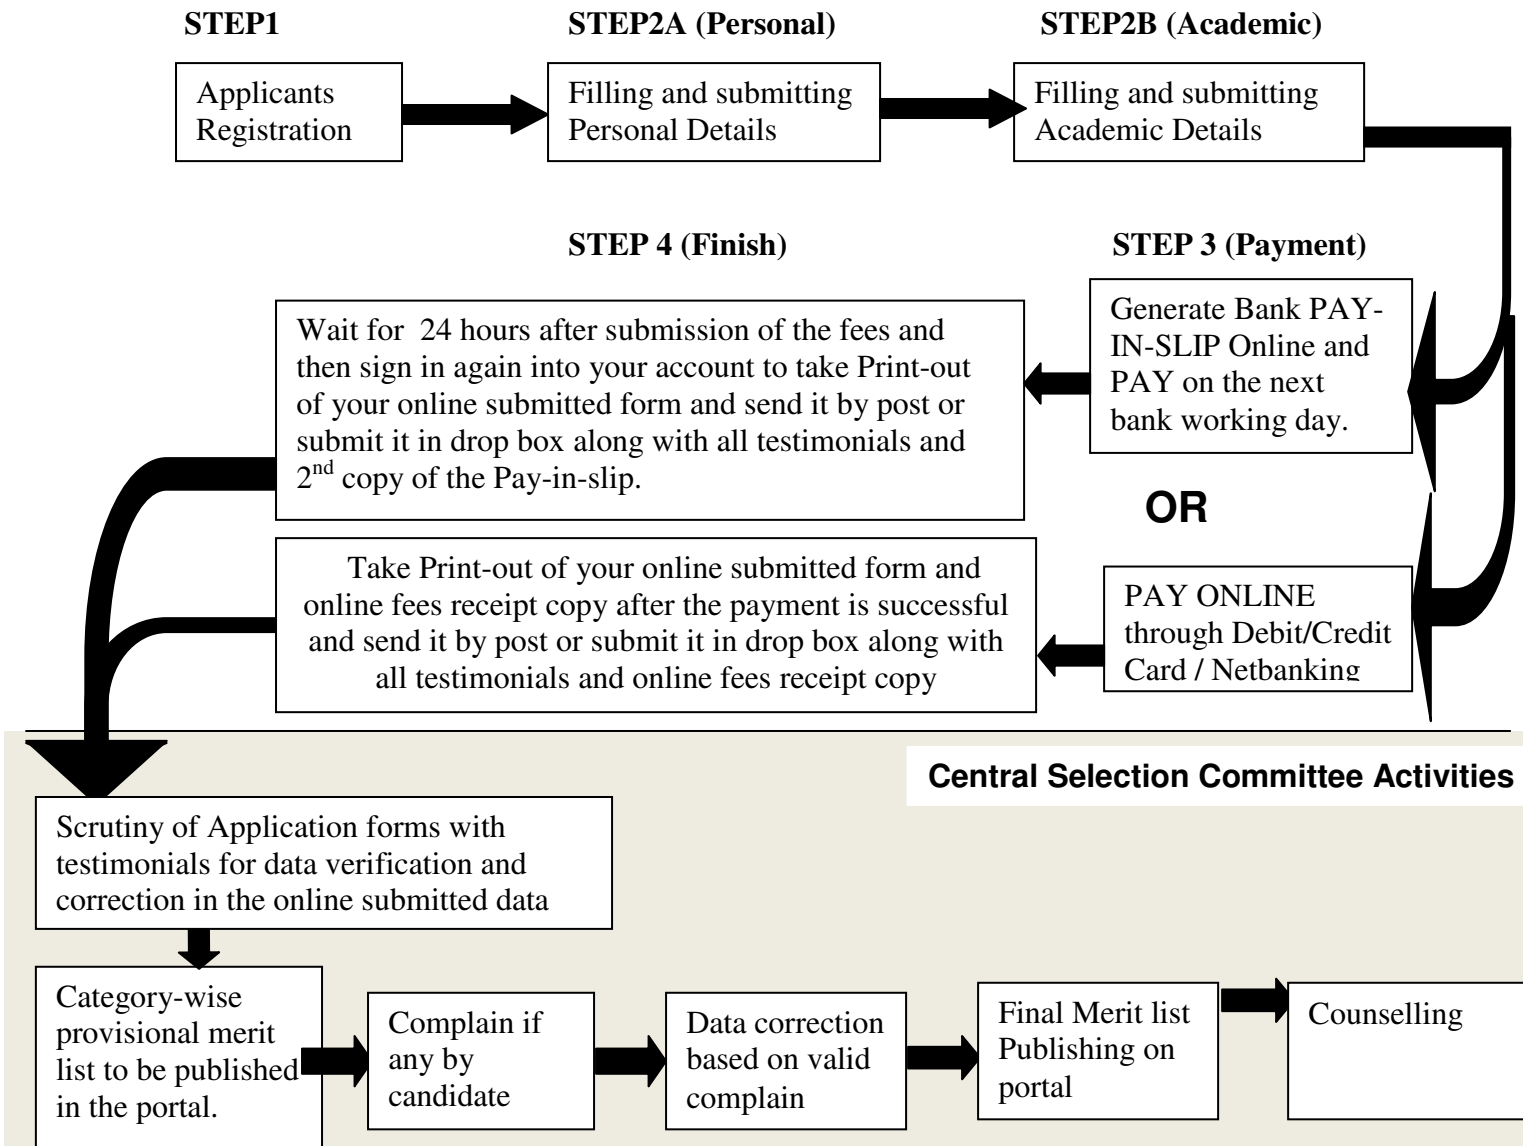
STEP1

Applicants Registration

STEP2A (Personal)

Filling and submitting Personal Details

STEP2B (Academic)

Filling and submitting Academic Details

STEP 4 (Finish)

STEP 3 (Payment)

Generate Bank PAY-IN-SLIP Online and PAY on the next bank working day.

Wait for 24 hours after submission of the fees and then sign in again into your account to take Print-out of your online submitted form and send it by post or submit it in drop box along with all testimonials and 2$^{nd}$ copy of the Pay-in-slip.

OR

PAY ONLINE through Debit/Credit Card / Netbanking

Take Print-out of your online submitted form and online fees receipt copy after the payment is successful and send it by post or submit it in drop box along with all testimonials and online fees receipt copy

Central Selection Committee Activities

Scrutiny of Application forms with testimonials for data verification and correction in the online submitted data

Category-wise provisional merit list to be published in the portal.

Complain if any by candidate

Data correction based on valid complain

Final Merit list Publishing on portal

Counselling